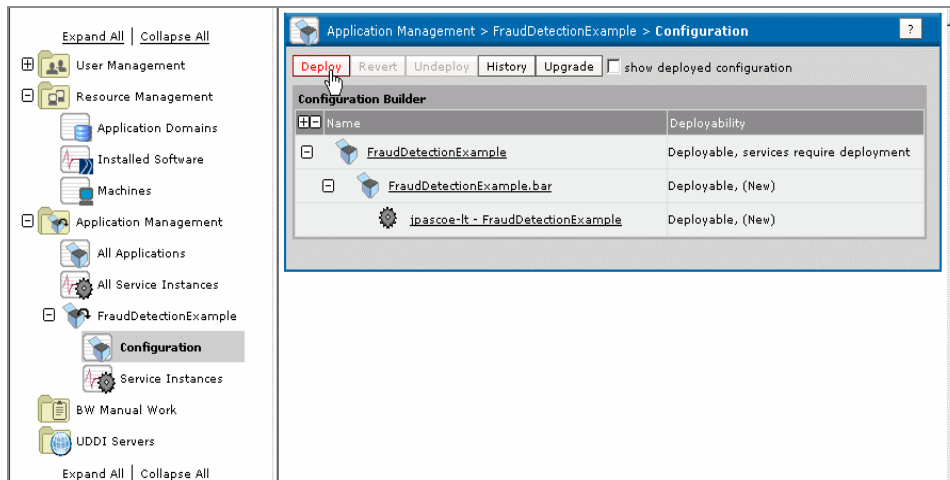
Expand All | Collapse All

User Management

Resource Management

Application Domains

Installed Software

Machines

Application Management

All Applications

All Service Instances

FraudDetectionExample

Configuration

Service Instances

BW Manual Work

UDDI Servers

Expand All | Collapse All

Application Management > FraudDetectionExample > Configuration ?

Deploy Revert Undeploy History Upgrade show deployed configuration

Configuration Builder

| Name | Deployability |
|---|---|
| FraudDetectionExample | Deployable, services require deployment |
| FraudDetectionExample.bar | Deployable, (New) |
| jpascoe-lt - FraudDetectionExample | Deployable, (New) |